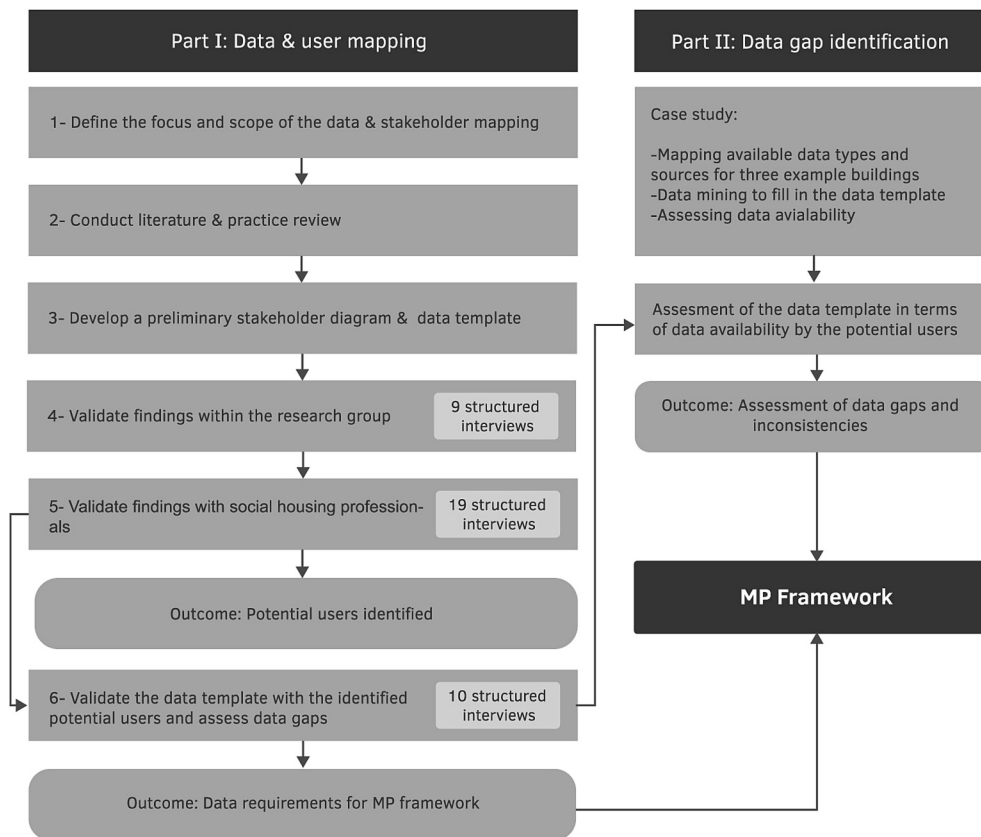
Part I: Data & user mapping

1- Define the focus and scope of the data & stakeholder mapping

2- Conduct literature & practice review

3- Develop a preliminary stakeholder diagram & data template

4- Validate findings within the research group

9 structured interviews

5- Validate findings with social housing professionals

19 structured interviews

Outcome: Potential users identified

6- Validate the data template with the identified potential users and assess data gaps

10 structured interviews

Outcome: Data requirements for MP framework

Part II: Data gap identification

Case study:

-Mapping available data types and sources for three example buildings
-Data mining to fill in the data template
-Assessing data avialability

Assesment of the data template in terms of data availability by the potential users

Outcome: Assessment of data gaps and inconsistencies

MP Framework